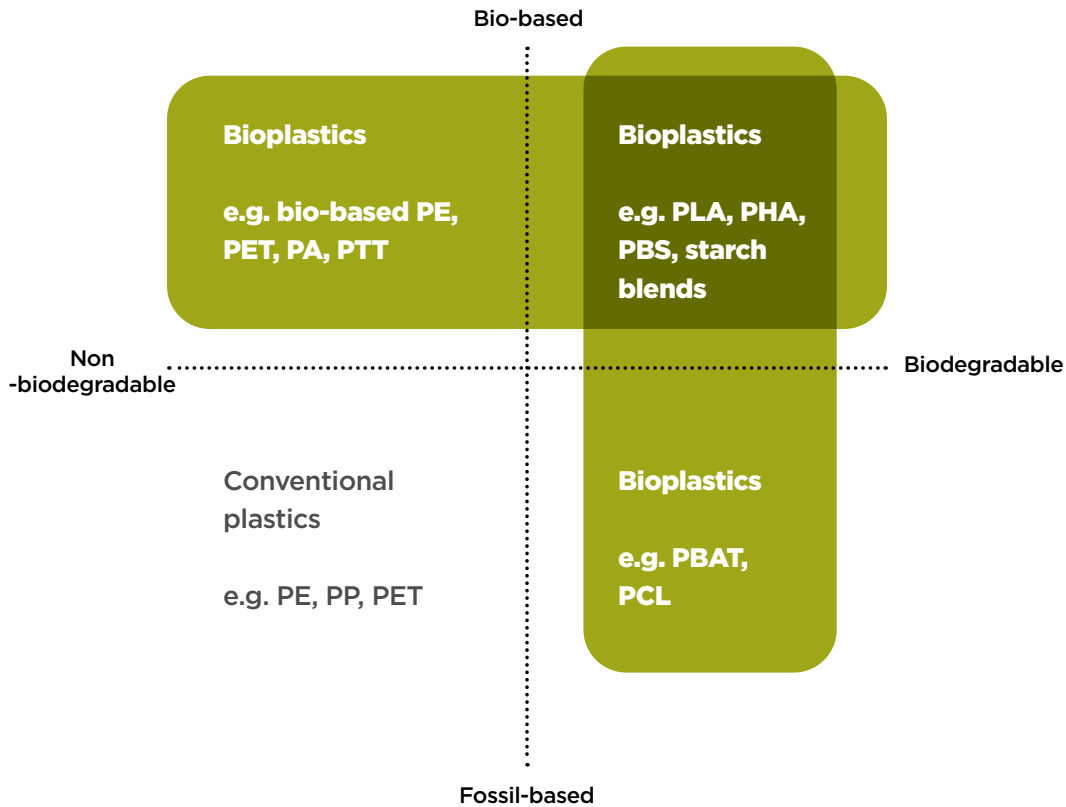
Bio-based

Bioplastics

e.g. bio-based PE, PET, PA, PTT

Bioplastics

e.g. PLA, PHA, PBS, starch blends

Non -biodegradable

Biodegradable

Conventional plastics

e.g. PE, PP, PET

Bioplastics

e.g. PBAT, PCL

Fossil-based